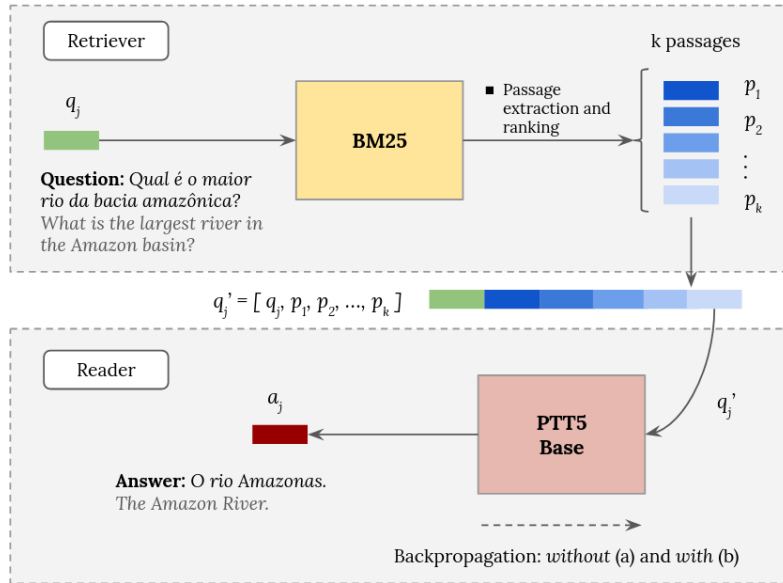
Retriever

k passages

$q_j$

BM25

Passage extraction and ranking

$p_1$

$p_2$

$\vdots$

$p_k$

**Question:** *Qual é o maior rio da bacia amazônica?*
*What is the largest river in the Amazon basin?*

$q_j' = [\, q_j, p_1, p_2, \ldots, p_k \,]$

Reader

$a_j$

PTT5
Base

$q_j'$

**Answer:** O *rio Amazonas.*
*The Amazon River.*

Backpropagation: *without* (a) and *with* (b)